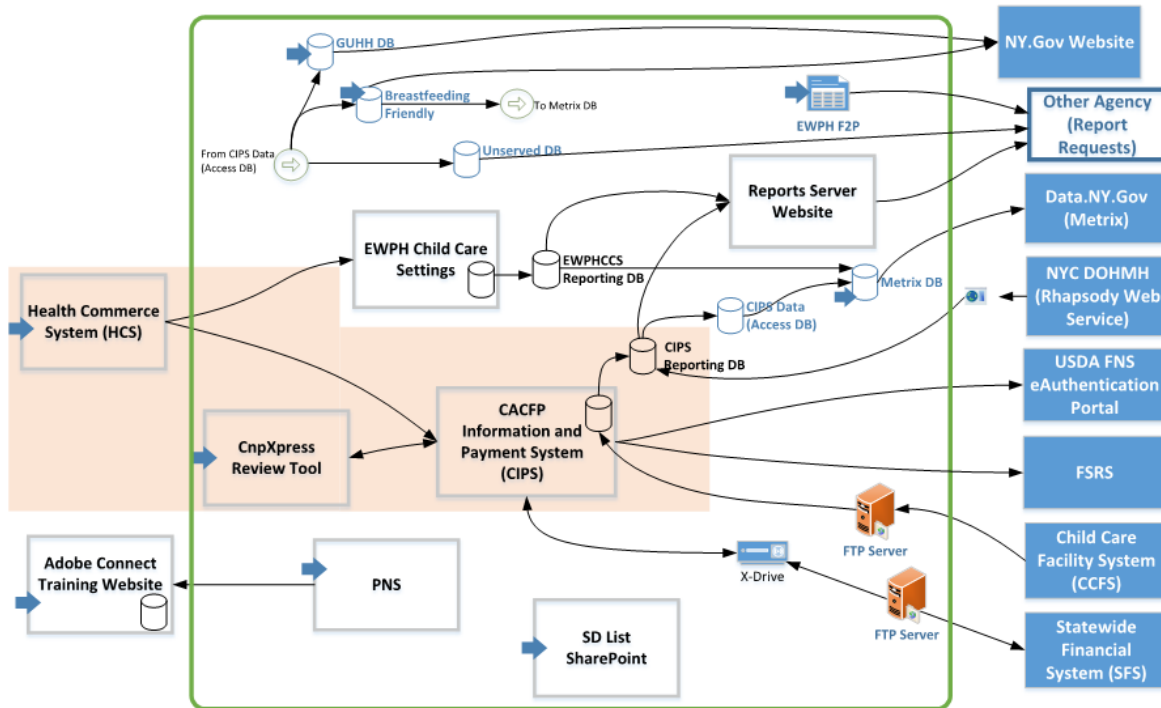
GUHH DB

NY.Gov Website

Breastfeeding Friendly

To Metrix DB

EWPH F2P

Other Agency (Report Requests)

From CIPS Data (Access DB)

Unserved DB

Reports Server Website

Data.NY.Gov (Metrix)

EWPH Child Care Settings

EWPHCCS Reporting DB

Metrix DB

NYC DOHMH (Rhapsody Web Service)

Health Commerce System (HCS)

CIPS Data (Access DB)

CIPS Reporting DB

USDA FNS eAuthentication Portal

CnpXpress Review Tool

CACFP Information and Payment System (CIPS)

FSRS

FTP Server

Child Care Facility System (CCFS)

Adobe Connect Training Website

PNS

X-Drive

FTP Server

Statewide Financial System (SFS)

SD List SharePoint